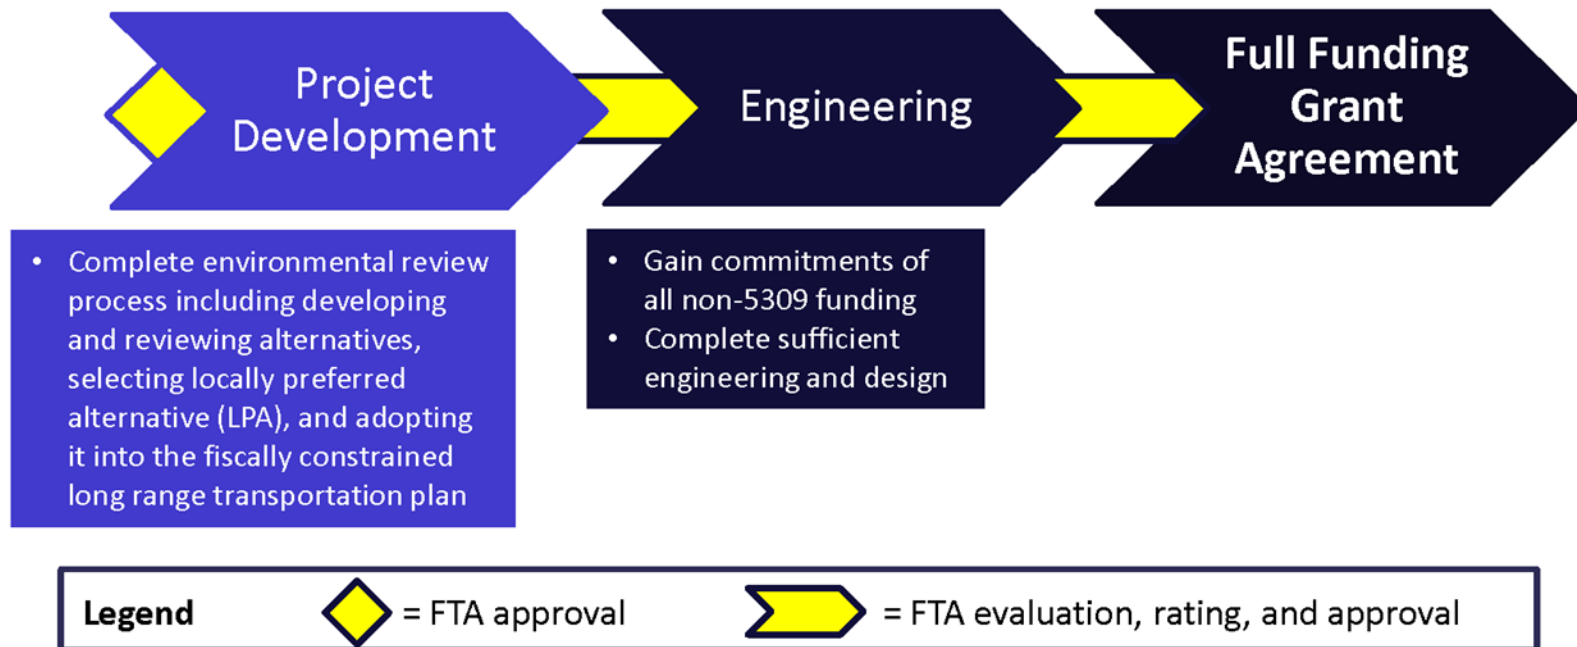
Project Development

Engineering

Full Funding Grant Agreement

- Complete environmental review process including developing and reviewing alternatives, selecting locally preferred alternative (LPA), and adopting it into the fiscally constrained long range transportation plan

- Gain commitments of all non-5309 funding
- Complete sufficient engineering and design

Legend = FTA approval = FTA evaluation, rating, and approval